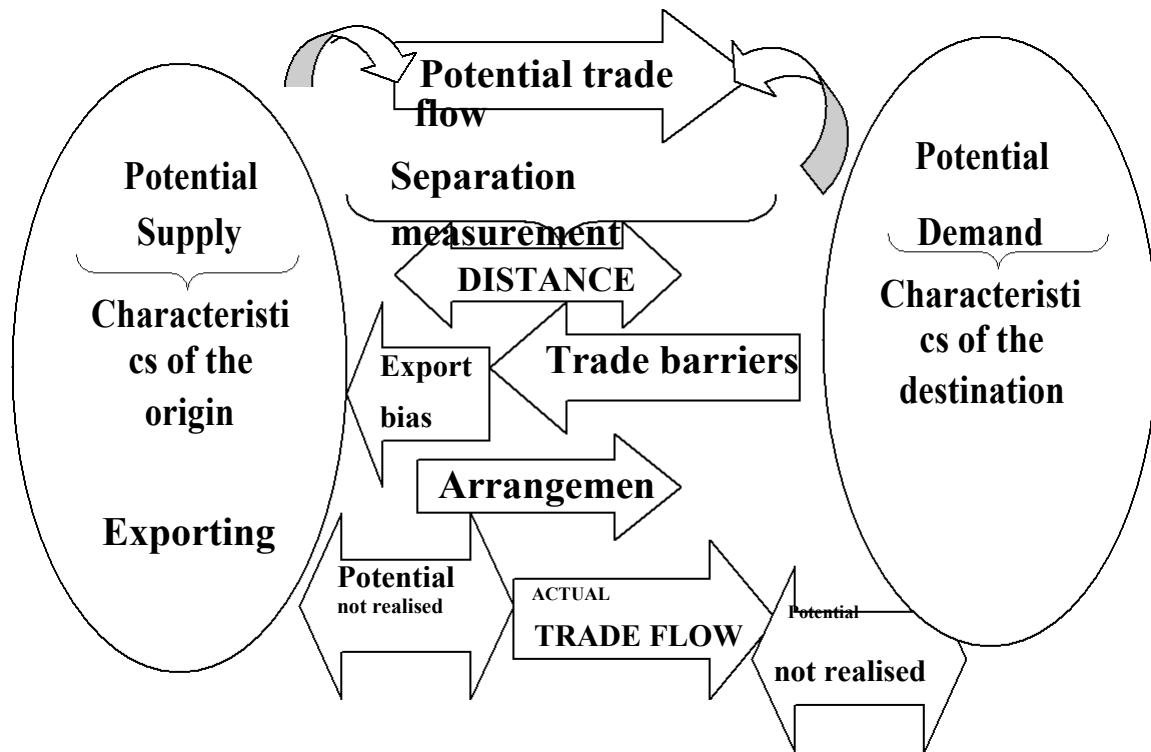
Potential trade flow

Potential Supply

Characteristics of the origin

Exporting

Separation measurement

DISTANCE

Export bias

Trade barriers

Arrangemen

Potential Demand

Characteristics of the destination

Potential not realised

ACTUAL TRADE FLOW

Potential not realised